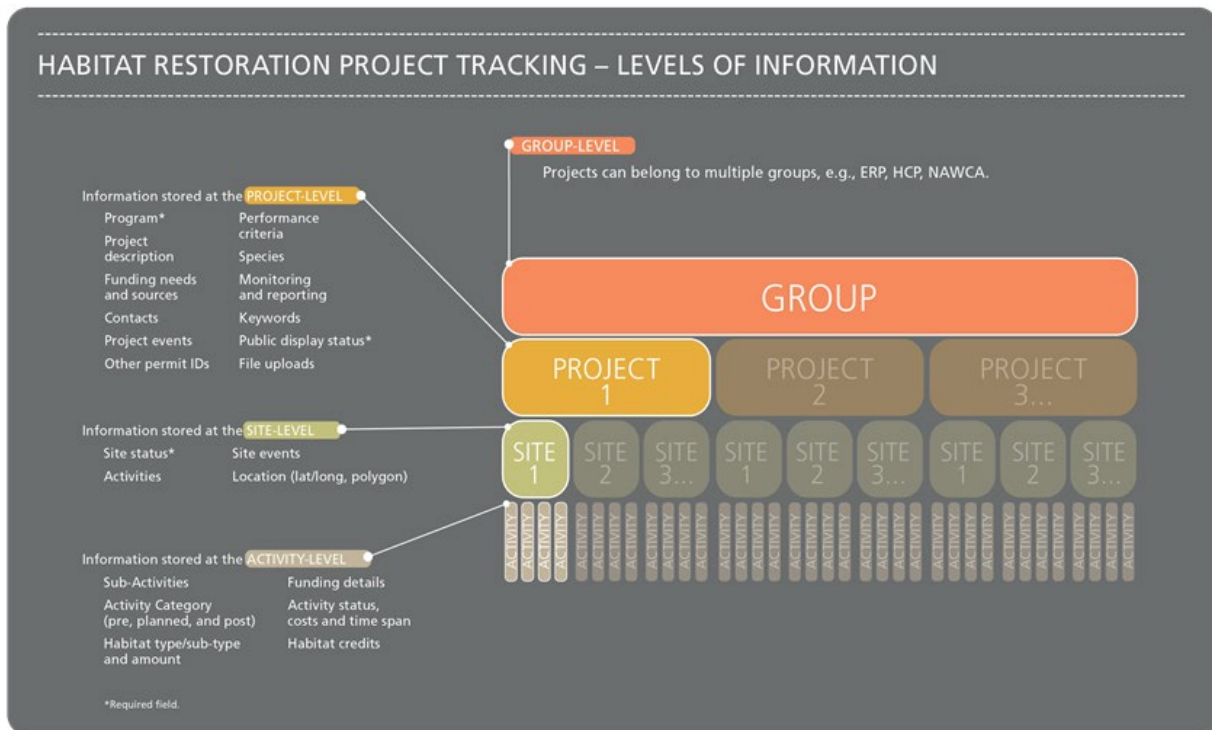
HABITAT RESTORATION PROJECT TRACKING – LEVELS OF INFORMATION

GROUP-LEVEL
Projects can belong to multiple groups, e.g., ERP, HCP, NAWCA.

Information stored at the PROJECT-LEVEL
Program*
Project description
Funding needs and sources
Contacts
Project events
Other permit IDs
Performance criteria
Species
Monitoring and reporting
Keywords
Public display status*
File uploads

GROUP

PROJECT 1
PROJECT 2
PROJECT 3...

Information stored at the SITE-LEVEL
Site status*
Activities
Site events
Location (lat/long, polygon)

SITE 1
SITE 2
SITE 3...
SITE 1
SITE 2
SITE 3...
SITE 1
SITE 2
SITE 3...

ACTIVITY ACTIVITY ACTIVITY ACTIVITY ACTIVITY ACTIVITY ACTIVITY ACTIVITY ACTIVITY ACTIVITY ACTIVITY ACTIVITY ACTIVITY ACTIVITY ACTIVITY ACTIVITY ACTIVITY ACTIVITY ACTIVITY ACTIVITY ACTIVITY ACTIVITY ACTIVITY ACTIVITY ACTIVITY ACTIVITY ACTIVITY ACTIVITY ACTIVITY ACTIVITY ACTIVITY ACTIVITY ACTIVITY ACTIVITY ACTIVITY ACTIVITY

Information stored at the ACTIVITY-LEVEL
Sub-Activities
Activity Category (pre, planned, and post)
Habitat type/sub-type and amount
Funding details
Activity status, costs and time span
Habitat credits

*Required field.